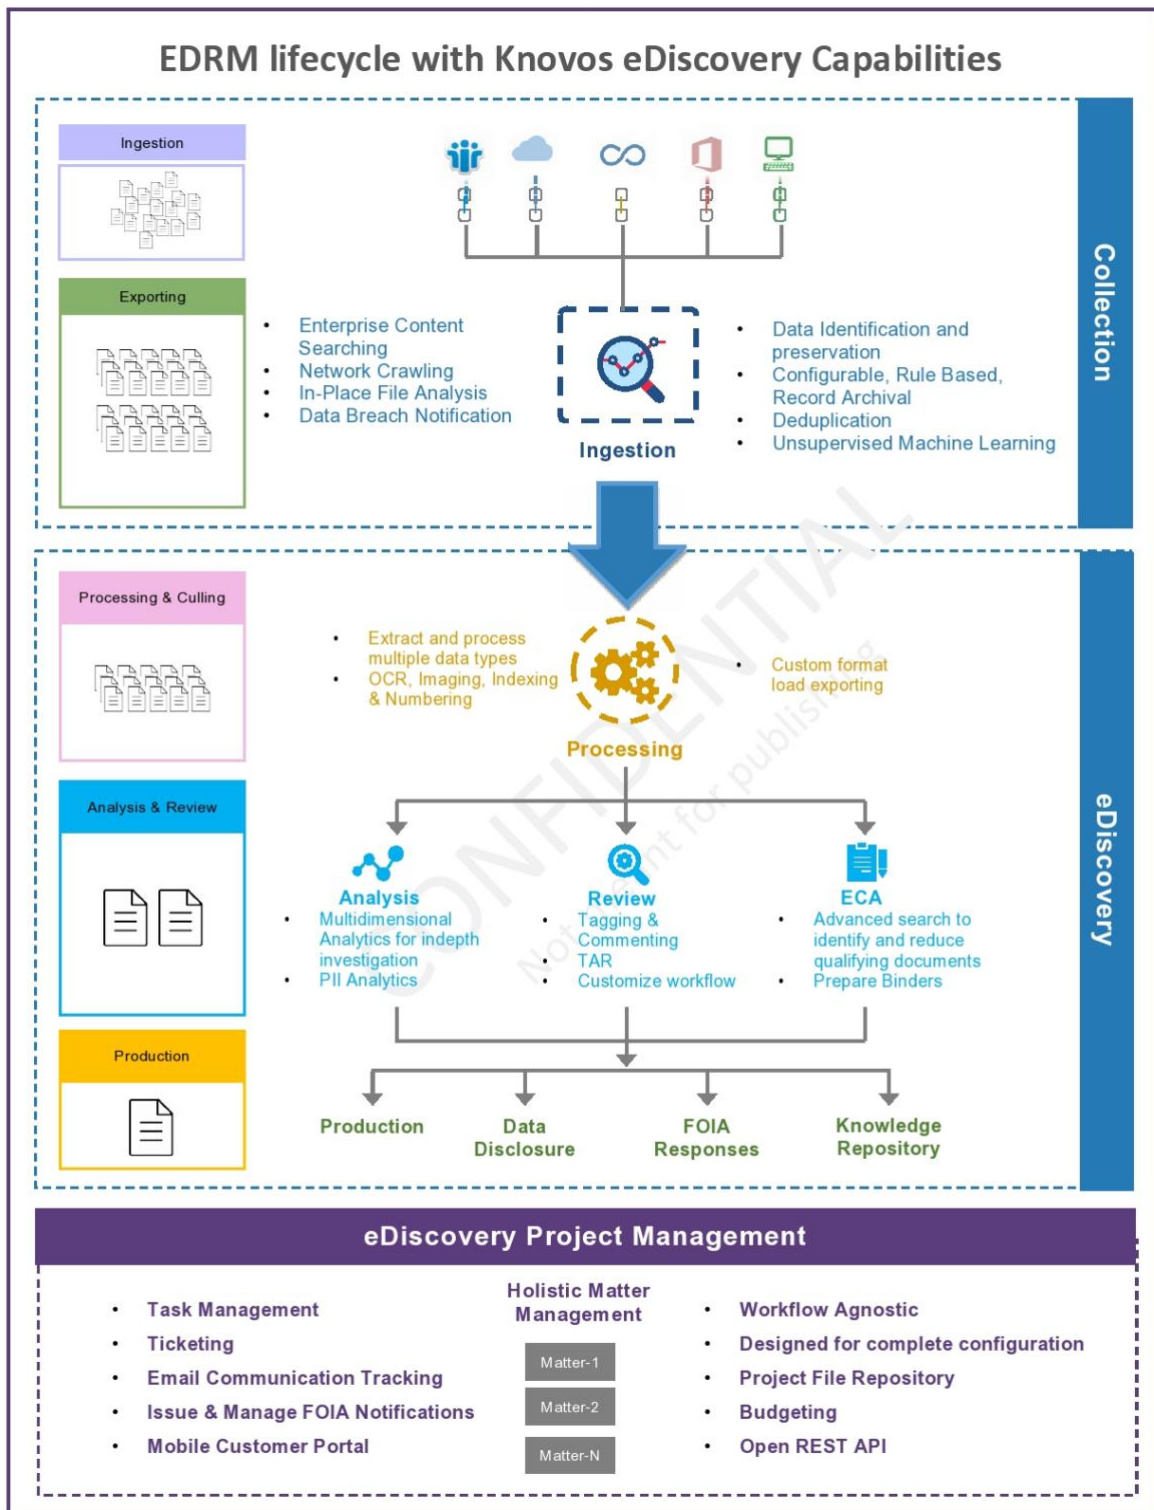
EDRM lifecycle with Knovos eDiscovery Capabilities

Ingestion

Exporting

Collection

- Enterprise Content Searching
- Network Crawling
- In-Place File Analysis
- Data Breach Notification

Ingestion

- Data Identification and preservation
- Configurable, Rule Based, Record Archival
- Deduplication
- Unsupervised Machine Learning

CONFIDENTIAL
Not meant for publishing

Processing & Culling

Analysis & Review

Production

eDiscovery

- Extract and process multiple data types
- OCR, Imaging, Indexing & Numbering

Processing

- Custom format load exporting

Analysis
- Multidimensional Analytics for indepth investigation
- PII Analytics

Review
- Tagging & Commenting
- TAR
- Customize workflow

ECA
- Advanced search to identify and reduce qualifying documents
- Prepare Binders

Production

Data Disclosure

FOIA Responses

Knowledge Repository

eDiscovery Project Management

- Task Management
- Ticketing
- Email Communication Tracking
- Issue & Manage FOIA Notifications
- Mobile Customer Portal

Holistic Matter Management

Matter-1

Matter-2

Matter-N

- Workflow Agnostic
- Designed for complete configuration
- Project File Repository
- Budgeting
- Open REST API